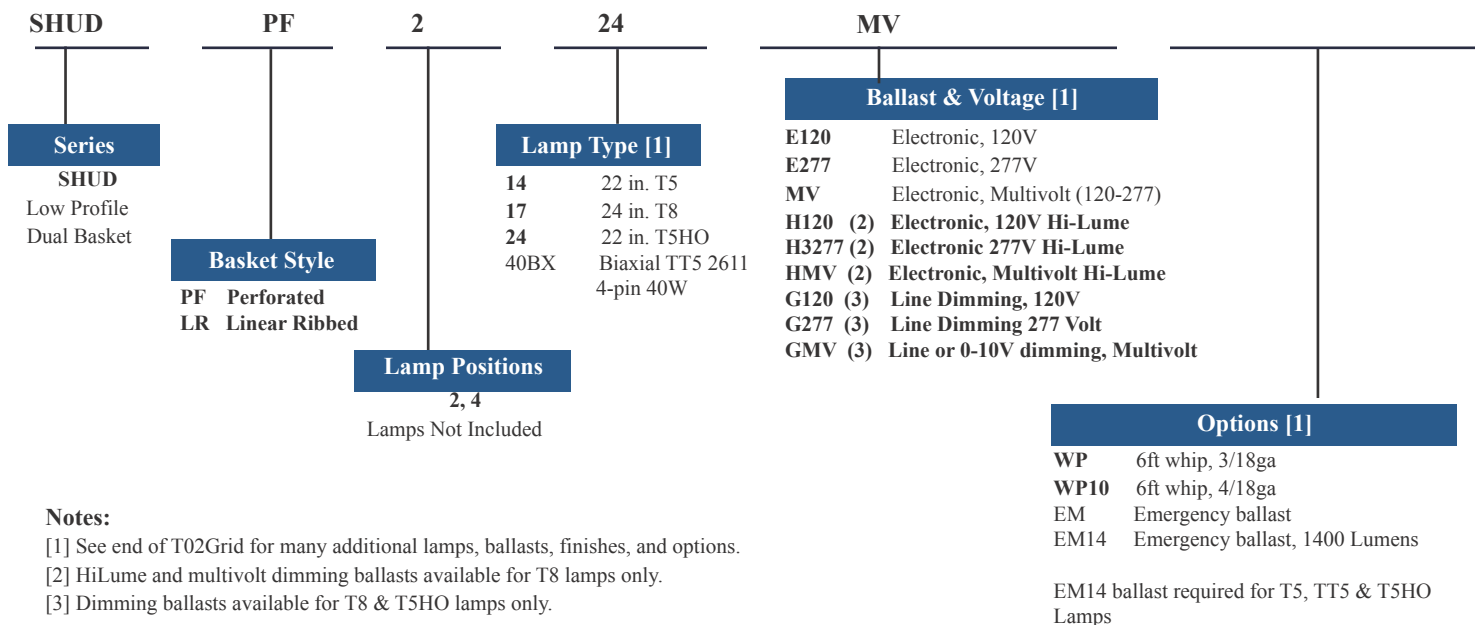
SHUD PF 2 24 MV

Series
SHUD
Low Profile
Dual Basket

Basket Style
PF Perforated
LR Linear Ribbed

Lamp Positions
2, 4
Lamps Not Included

Lamp Type [1]
14 22 in. T5
17 24 in. T8
24 22 in. T5HO
40BX Biaxial TT5 2611 4-pin 40W

Ballast & Voltage [1]
E120 Electronic, 120V
E277 Electronic, 277V
MV Electronic, Multivolt (120-277)
H120 (2) Electronic, 120V Hi-Lume
H3277 (2) Electronic 277V Hi-Lume
HMV (2) Electronic, Multivolt Hi-Lume
G120 (3) Line Dimming, 120V
G277 (3) Line Dimming 277 Volt
GMV (3) Line or 0-10V dimming, Multivolt

Options [1]
WP 6ft whip, 3/18ga
WP10 6ft whip, 4/18ga
EM Emergency ballast
EM14 Emergency ballast, 1400 Lumens

EM14 ballast required for T5, TT5 & T5HO Lamps

Notes:
[1] See end of T02Grid for many additional lamps, ballasts, finishes, and options.
[2] HiLume and multivolt dimming ballasts available for T8 lamps only.
[3] Dimming ballasts available for T8 & T5HO lamps only.